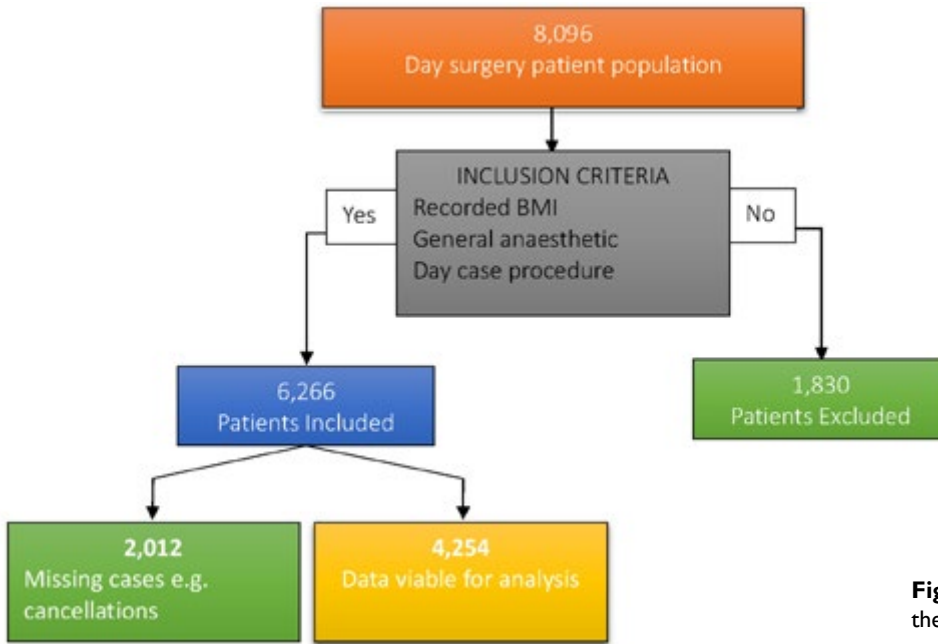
8,096
Day surgery patient population

INCLUSION CRITERIA
Recorded BMI
General anaesthetic
Day case procedure

Yes

No

6,266
Patients Included

1,830
Patients Excluded

2,012
Missing cases e.g. cancellations

4,254
Data viable for analysis

Fig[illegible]
the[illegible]